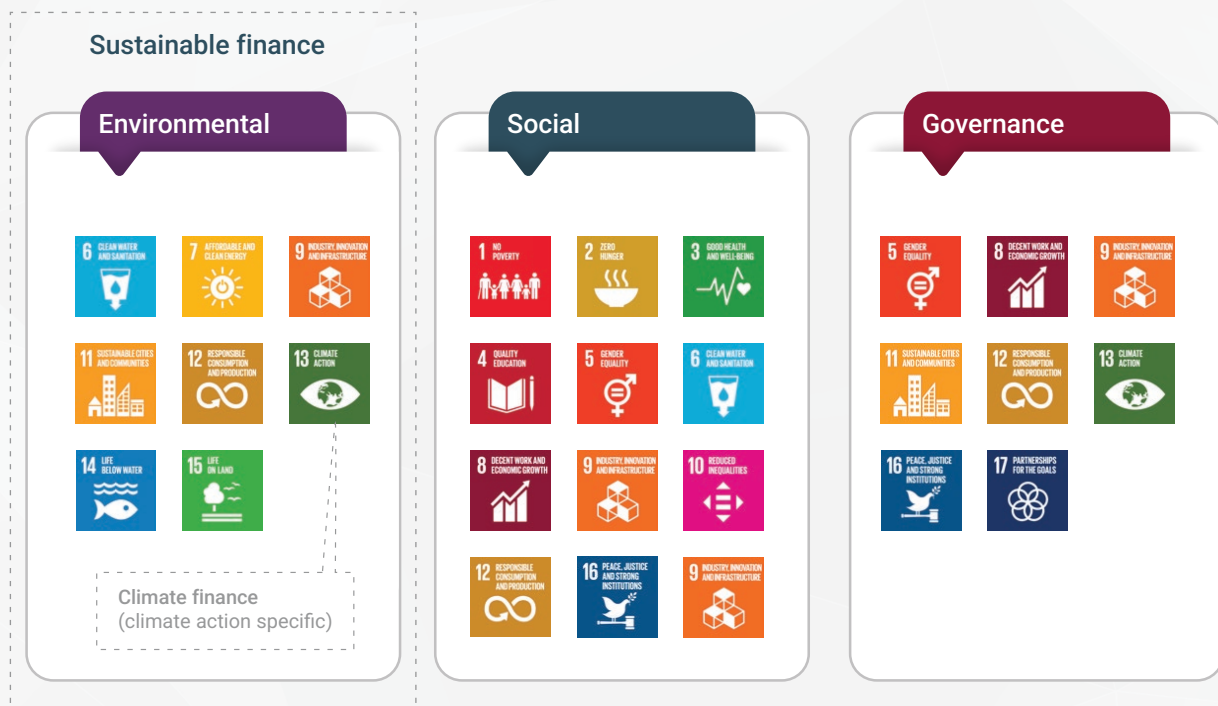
Sustainable finance

Environmental

6 CLEAN WATER AND SANITATION
7 AFFORDABLE AND CLEAN ENERGY
9 INDUSTRY, INNOVATION AND INFRASTRUCTURE
11 SUSTAINABLE CITIES AND COMMUNITIES
12 RESPONSIBLE CONSUMPTION AND PRODUCTION
13 CLIMATE ACTION
14 LIFE BELOW WATER
15 LIFE ON LAND

Climate finance
(climate action specific)

Social

1 NO POVERTY
2 ZERO HUNGER
3 GOOD HEALTH AND WELL-BEING
4 QUALITY EDUCATION
5 GENDER EQUALITY
6 CLEAN WATER AND SANITATION
8 DECENT WORK AND ECONOMIC GROWTH
9 INDUSTRY, INNOVATION AND INFRASTRUCTURE
10 REDUCED INEQUALITIES
12 RESPONSIBLE CONSUMPTION AND PRODUCTION
16 PEACE, JUSTICE AND STRONG INSTITUTIONS
9 INDUSTRY, INNOVATION AND INFRASTRUCTURE

Governance

5 GENDER EQUALITY
8 DECENT WORK AND ECONOMIC GROWTH
9 INDUSTRY, INNOVATION AND INFRASTRUCTURE
11 SUSTAINABLE CITIES AND COMMUNITIES
12 RESPONSIBLE CONSUMPTION AND PRODUCTION
13 CLIMATE ACTION
16 PEACE, JUSTICE AND STRONG INSTITUTIONS
17 PARTNERSHIPS FOR THE GOALS